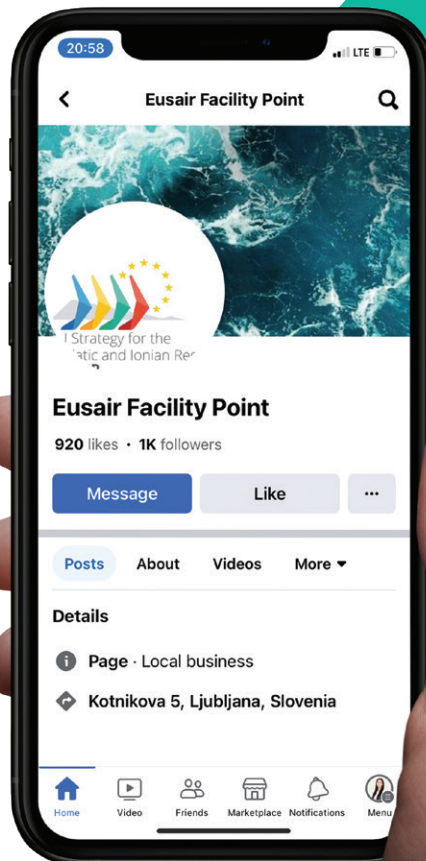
20:58
LTE

Eusair Facility Point

Strategy for the
atic and Ionian Re

Eusair Facility Point
920 likes · 1K followers

Message
Like
···

Posts
About
Videos
More

Details

Page · Local business

Kotnikova 5, Ljubljana, Slovenia

Home
Video
Friends
Marketplace
Notifications
Menu